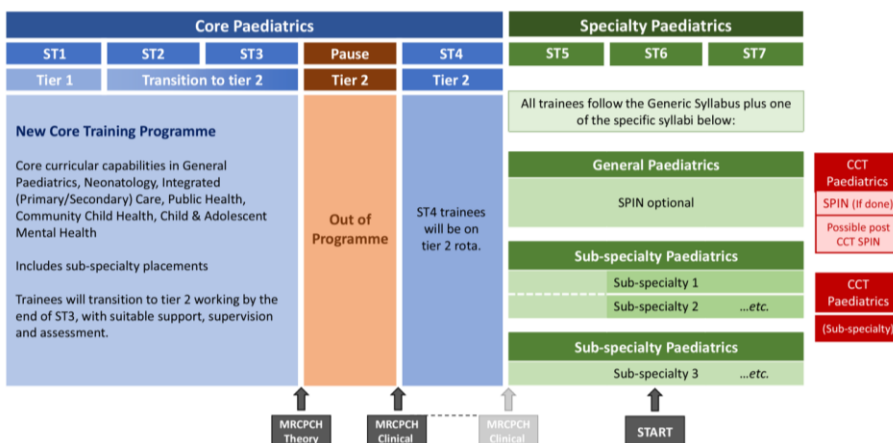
Core Paediatrics

Specialty Paediatrics

ST1 ST2 ST3 Pause ST4 ST5 ST6 ST7

Tier 1 Transition to tier 2 Tier 2 Tier 2

New Core Training Programme

Core curricular capabilities in General Paediatrics, Neonatology, Integrated (Primary/Secondary) Care, Public Health, Community Child Health, Child & Adolescent Mental Health

Includes sub-specialty placements

Trainees will transition to tier 2 working by the end of ST3, with suitable support, supervision and assessment.

Out of Programme

ST4 trainees will be on tier 2 rota.

All trainees follow the Generic Syllabus plus one of the specific syllabi below:

General Paediatrics

SPIN optional

Sub-specialty Paediatrics

Sub-specialty 1

Sub-specialty 2 ...etc.

Sub-specialty Paediatrics

Sub-specialty 3 ...etc.

CCT Paediatrics

SPIN (If done)

Possible post CCT SPIN

CCT Paediatrics

(Sub-specialty)

MRCPCH Theory

MRCPCH Clinical

MRCPCH Clinical

START